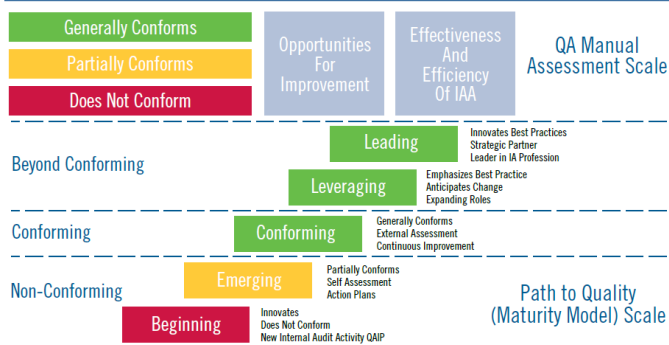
Generally Conforms

Partially Conforms

Does Not Conform

Opportunities For Improvement

Effectiveness And Efficiency Of IAA

QA Manual Assessment Scale

Beyond Conforming

Leading

Innovates Best Practices
Strategic Partner
Leader in IA Profession

Leveraging

Emphasizes Best Practice
Anticipates Change
Expanding Roles

Conforming

Conforming

Generally Conforms
External Assessment
Continuous Improvement

Non-Conforming

Emerging

Partially Conforms
Self Assessment
Action Plans

Beginning

Innovates
Does Not Conform
New Internal Audit Activity QAIP

Path to Quality (Maturity Model) Scale